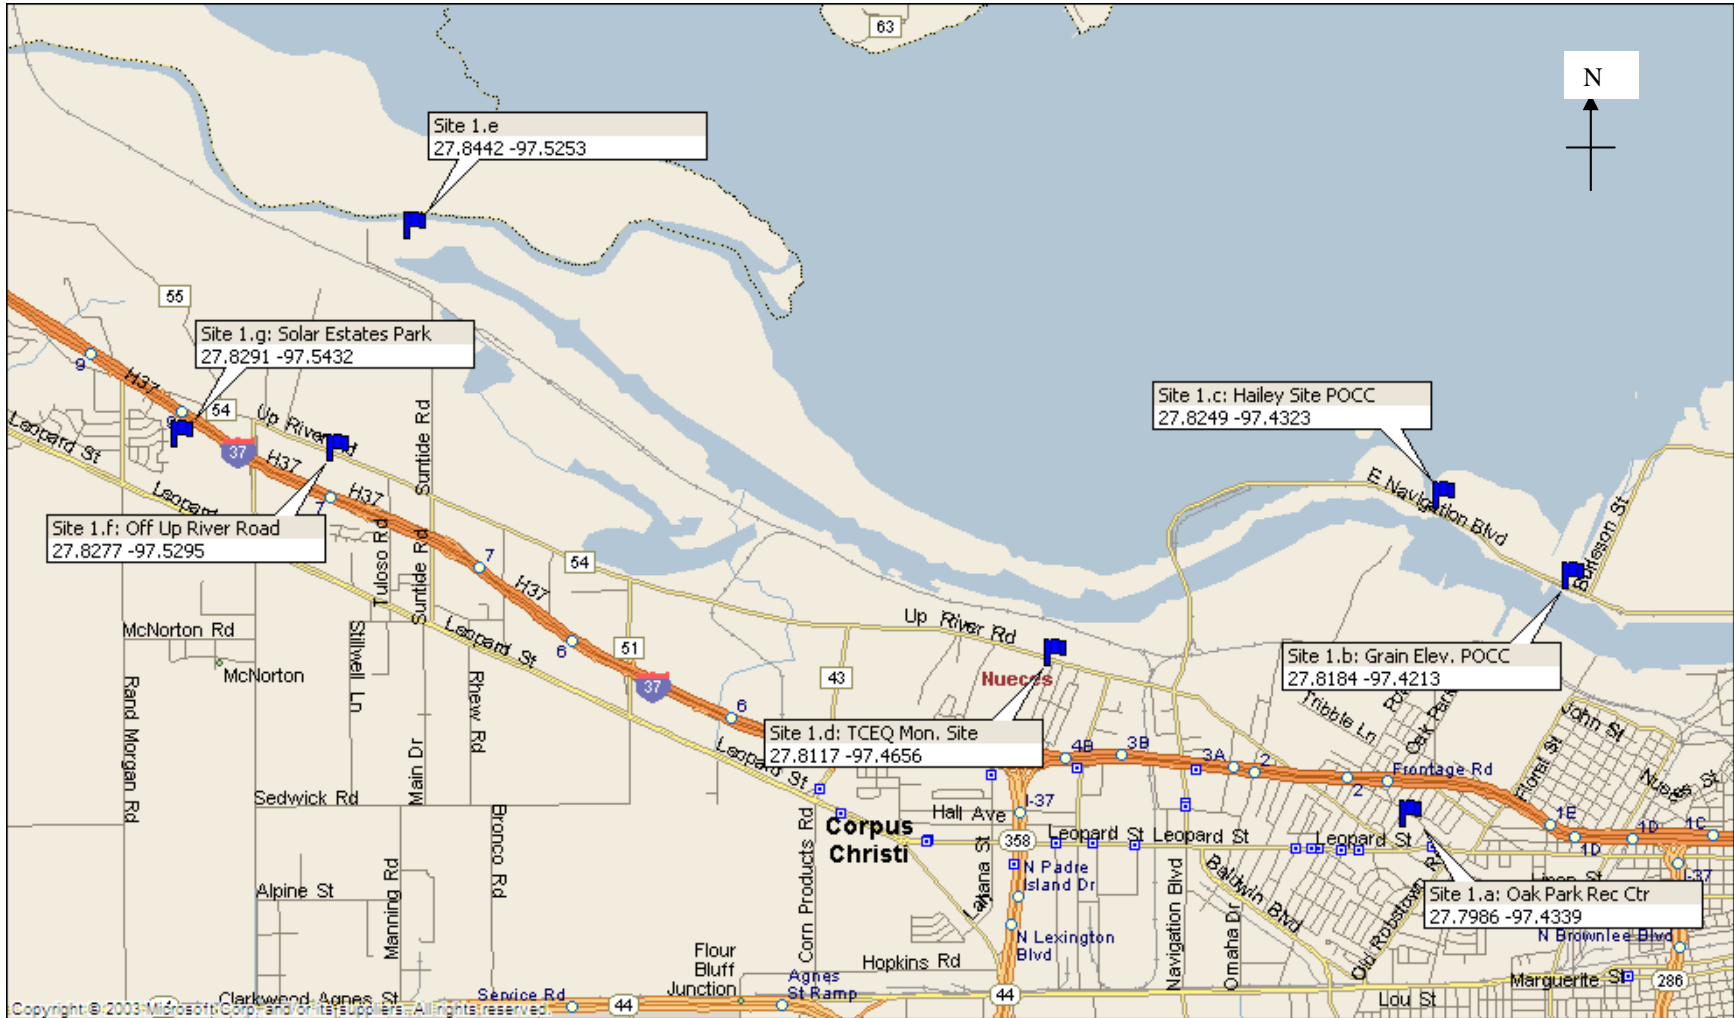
63

N

Site 1.e
27.8442 -97.5253

55

Site 1.g: Solar Estates Park
27.8291 -97.5432

9
H37
54
Up River Rd
Leopard St
37
H37
Leopard
H37
7
Suntide Rd

Site 1.f: Off Up River Road
27.8277 -97.5295

Tuloso Rd
Suntide Rd
7
54
H37

Site 1.c: Hailey Site POCC
27.8249 -97.4323

E Navigation Blvd
Burleson St

McNorton Rd
McNorton
Stillwell Ln
Leopard St
6
51
37
6
Up River Rd
43
Nueces

Site 1.b: Grain Elev. POCC
27.8184 -97.4213

Rand Morgan Rd
Rhew Rd
Main Dr

Site 1.d: TCEQ Mon. Site
27.8117 -97.4656

Leopard St
4B
3B
3A
2
Tribble Ln
Oak Park
John St
Floral St
Frontage Rd
Nueces St
2
1E
1D
1C
1D

Sedwick Rd
Bronco Rd
Hall Ave
I-37
Corpus Christi
358
Leopard St
Leopard St
Leopard St
Corn Products Rd
Laitana St
N Padre Island Dr
Navigation Blvd
Omaha Dr
Baldwin Blvd
Old Robstown Rd
I-37

Site 1.a: Oak Park Rec Ctr
27.7986 -97.4339

Alpine St
Manning Rd
N Lexington Blvd
N Brownlee Blvd
Flour Bluff Junction
Hopkins Rd
Agnes St Ramp
Marguerite St
286
Clarkwood
Agnes St
Service Rd
44
44
Lou St

Copyright © 2003 Microsoft Corp. and/or its suppliers. All rights reserved.